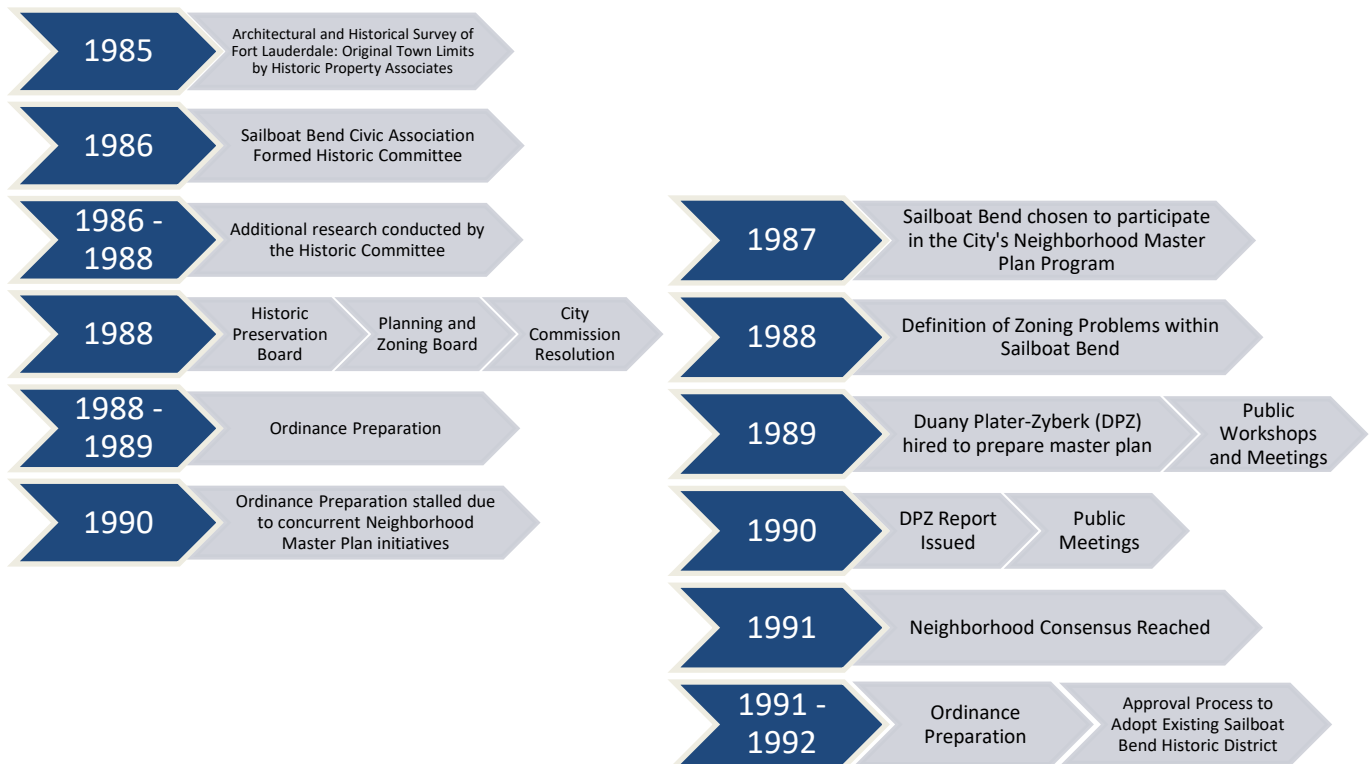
1985
Architectural and Historical Survey of Fort Lauderdale: Original Town Limits by Historic Property Associates

1986
Sailboat Bend Civic Association Formed Historic Committee

1986 - 1988
Additional research conducted by the Historic Committee

1988
Historic Preservation Board
Planning and Zoning Board
City Commission Resolution

1988 - 1989
Ordinance Preparation

1990
Ordinance Preparation stalled due to concurrent Neighborhood Master Plan initiatives

1987
Sailboat Bend chosen to participate in the City's Neighborhood Master Plan Program

1988
Definition of Zoning Problems within Sailboat Bend

1989
Duany Plater-Zyberk (DPZ) hired to prepare master plan
Public Workshops and Meetings

1990
DPZ Report Issued
Public Meetings

1991
Neighborhood Consensus Reached

1991 - 1992
Ordinance Preparation
Approval Process to Adopt Existing Sailboat Bend Historic District